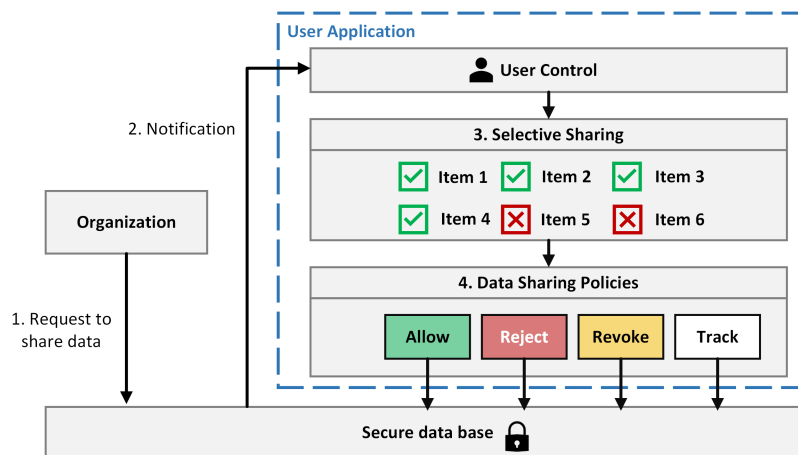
User Application

User Control

2. Notification

3. Selective Sharing

Item 1 Item 2 Item 3

Item 4 Item 5 Item 6

Organization

4. Data Sharing Policies

1. Request to share data

Allow Reject Revoke Track

Secure data base